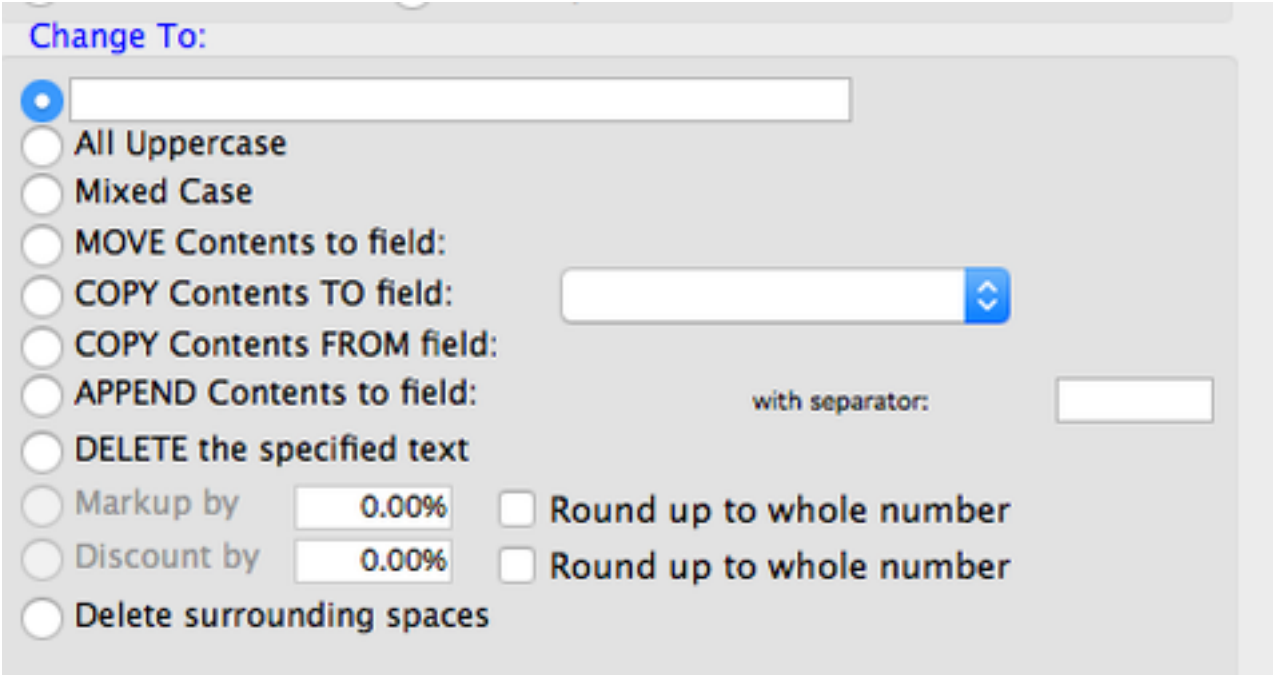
Change To:

All Uppercase

Mixed Case

MOVE Contents to field:

COPY Contents TO field:

COPY Contents FROM field:

APPEND Contents to field:

with separator:

DELETE the specified text

Markup by 0.00% Round up to whole number

Discount by 0.00% Round up to whole number

Delete surrounding spaces